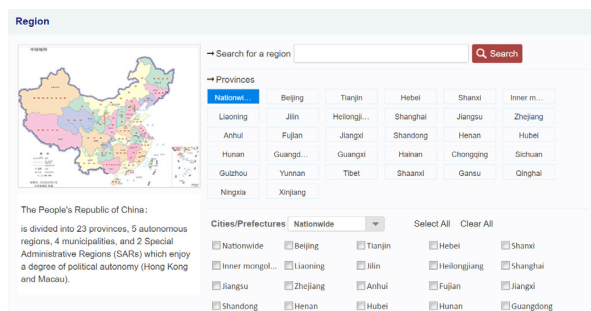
Region

中国地图

→ Search for a region
Search

→ Provinces

| Nationwi... | Beijing | Tianjin | Hebei | Shanxi | Inner m... |
|---|---|---|---|---|---|
| Liaoning | Jilin | Heilongji... | Shanghai | Jiangsu | Zhejiang |
| Anhui | Fujian | Jiangxi | Shandong | Henan | Hubei |
| Hunan | Guangd... | Guangxi | Hainan | Chongqing | Sichuan |
| Guizhou | Yunnan | Tibet | Shaanxi | Gansu | Qinghai |
| Ningxia | Xinjiang | | | | |

The People's Republic of China:

is divided into 23 provinces, 5 autonomous regions, 4 municipalities, and 2 Special Administrative Regions (SARs) which enjoy a degree of political autonomy (Hong Kong and Macau).

Cities/Prefectures Nationwide Select All Clear All

| Nationwide | Beijing | Tianjin | Hebei | Shanxi |
|---|---|---|---|---|
| Inner mongol... | Liaoning | Jilin | Heilongjiang | Shanghai |
| Jiangsu | Zhejiang | Anhui | Fujian | Jiangxi |
| Shandong | Henan | Hubei | Hunan | Guangdong |